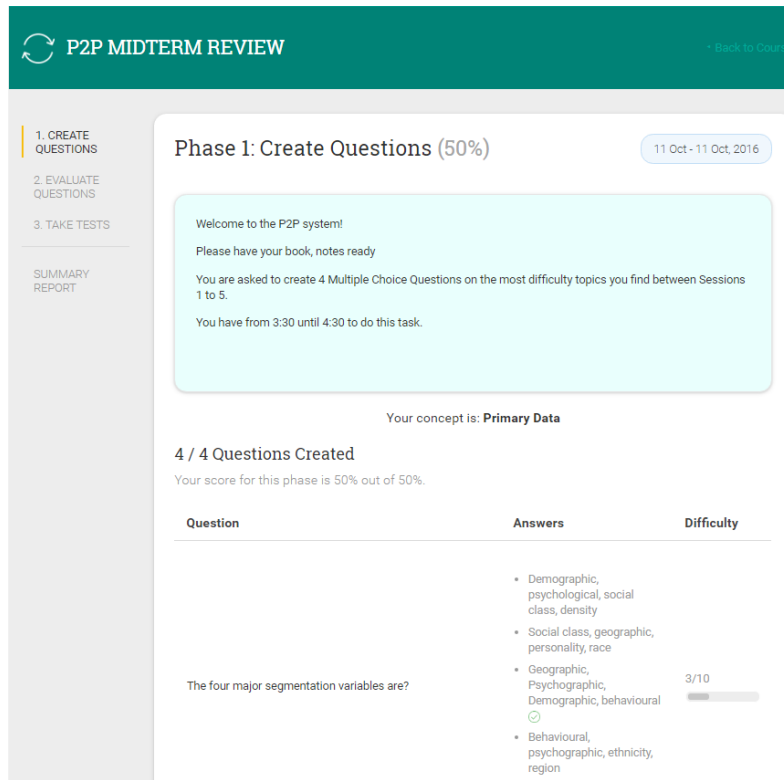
P2P MIDTERM REVIEW

‹ Back to Cours

1. CREATE QUESTIONS

2. EVALUATE QUESTIONS

3. TAKE TESTS

SUMMARY REPORT

Phase 1: Create Questions (50%)

11 Oct - 11 Oct, 2016

Welcome to the P2P system!

Please have your book, notes ready

You are asked to create 4 Multiple Choice Questions on the most difficulty topics you find between Sessions 1 to 5.

You have from 3:30 until 4:30 to do this task.

Your concept is: **Primary Data**

4 / 4 Questions Created

Your score for this phase is 50% out of 50%.

| Question | Answers | Difficulty |
|---|---|---|
| The four major segmentation variables are? | • Demographic, psychological, social class, density<br>• Social class, geographic, personality, race<br>• Geographic, Psychographic, Demographic, behavioural<br>• Behavioural, psychographic, ethnicity, region | 3/10 |